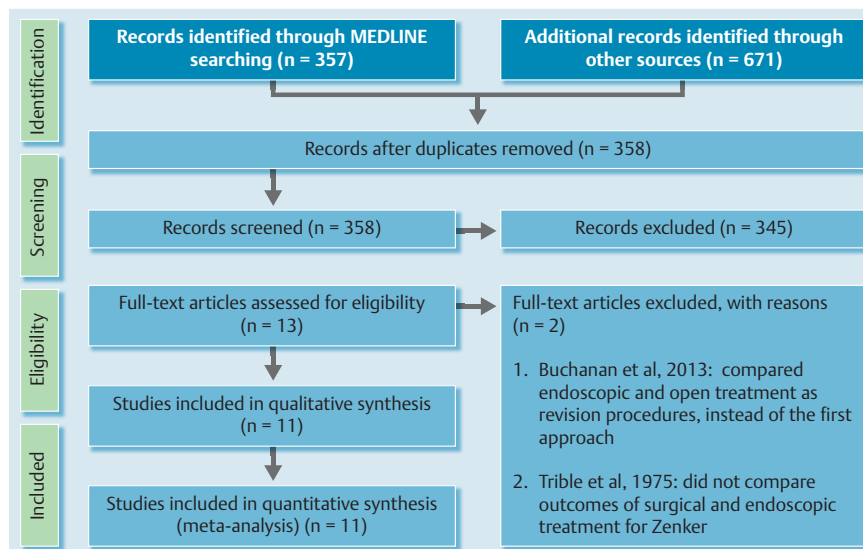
Identification

Records identified through MEDLINE searching (n = 357)

Additional records identified through other sources (n = 671)

Records after duplicates removed (n = 358)

Screening

Records screened (n = 358)

Records excluded (n = 345)

Eligibility

Full-text articles assessed for eligibility (n = 13)

Full-text articles excluded, with reasons (n = 2)

1. Buchanan et al, 2013: compared endoscopic and open treatment as revision procedures, instead of the first approach

2. Trible et al, 1975: did not compare outcomes of surgical and endoscopic treatment for Zenker

Included

Studies included in qualitative synthesis (n = 11)

Studies included in quantitative synthesis (meta-analysis) (n = 11)